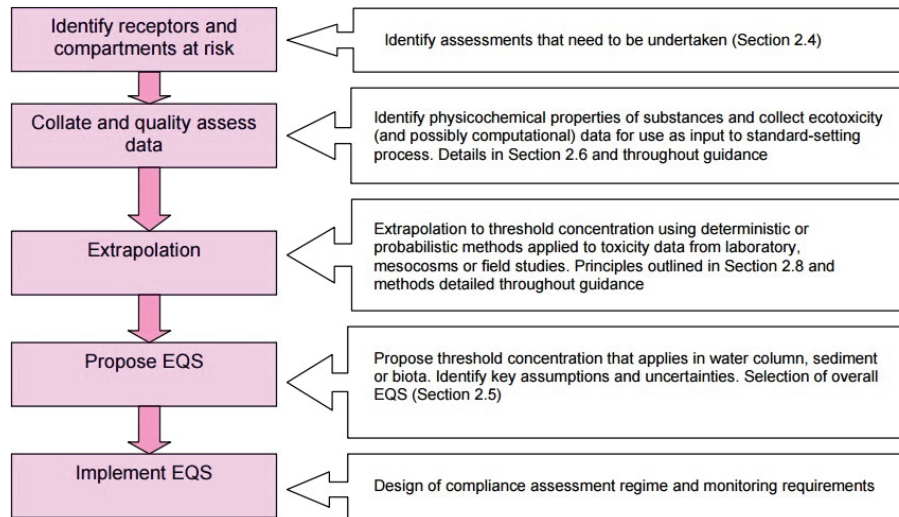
Identify receptors and compartments at risk

Identify assessments that need to be undertaken (Section 2.4)

Collate and quality assess data

Identify physicochemical properties of substances and collect ecotoxicity (and possibly computational) data for use as input to standard-setting process. Details in Section 2.6 and throughout guidance

Extrapolation

Extrapolation to threshold concentration using deterministic or probabilistic methods applied to toxicity data from laboratory, mesocosms or field studies. Principles outlined in Section 2.8 and methods detailed throughout guidance

Propose EQS

Propose threshold concentration that applies in water column, sediment or biota. Identify key assumptions and uncertainties. Selection of overall EQS (Section 2.5)

Implement EQS

Design of compliance assessment regime and monitoring requirements